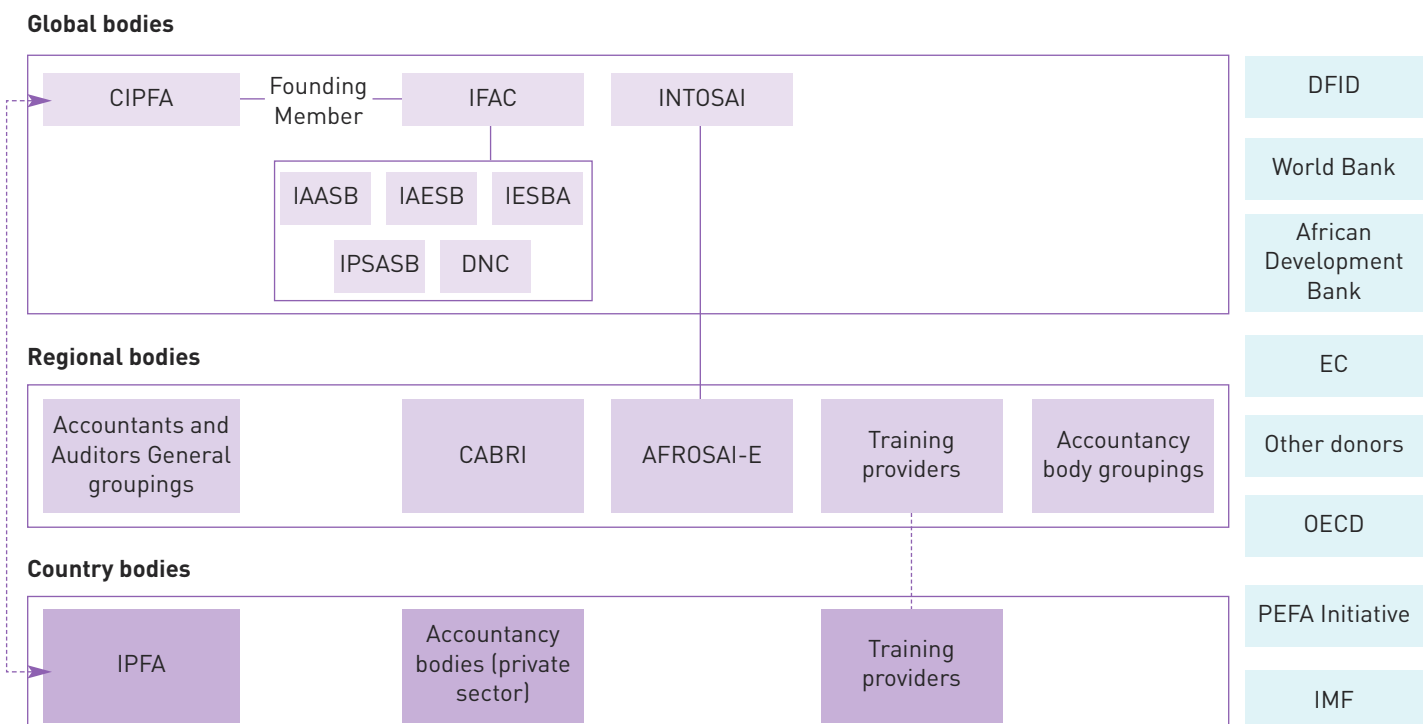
Global bodies

CIPFA

Founding Member

IFAC

INTOSAI

IAASB

IAESB

IESBA

IPSASB

DNC

Regional bodies

Accountants and Auditors General groupings

CABRI

AFROSAI-E

Training providers

Accountancy body groupings

Country bodies

IPFA

Accountancy bodies (private sector)

Training providers

DFID

World Bank

African Development Bank

EC

Other donors

OECD

PEFA Initiative

IMF